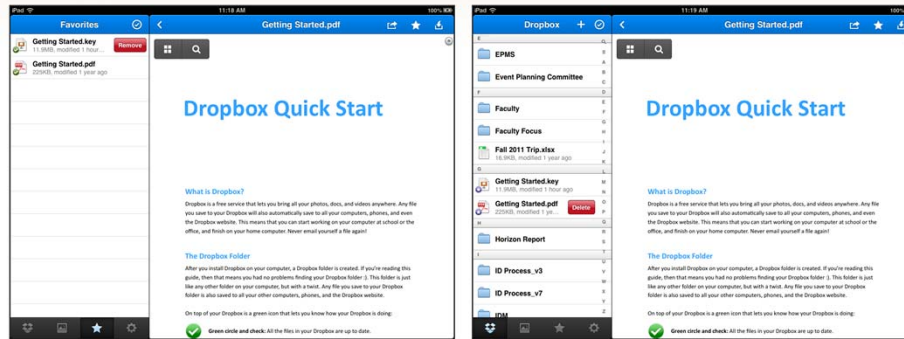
iPad
11:18 AM
100%
Favorites
Getting Started.key
11.9MB, modified 1 hour ago
Remove
Getting Started.pdf
225KB, modified 1 year ago
Getting Started.pdf

Dropbox Quick Start

What is Dropbox?
Dropbox is a free service that lets you bring all your photos, docs, and videos anywhere. Any file you save to your Dropbox will also automatically save to all your computers, phones, and even the Dropbox website. This means that you can start working on your computer at school or the office, and finish on your home computer. Never email yourself a file again!

The Dropbox Folder
After you install Dropbox on your computer, a Dropbox folder is created. If you're reading this guide, then that means you had no problems finding your Dropbox folder :). This folder is just like any other folder on your computer, but with a twist. Any file you save to your Dropbox folder is also saved to all your other computers, phones, and the Dropbox website.

On top of your Dropbox is a green icon that lets you know how your Dropbox is doing:

Green circle and check: All the files in your Dropbox are up to date.

iPad
11:19 AM
100%
Dropbox
E
EPMS
Event Planning Committee
F
Faculty
Faculty Focus
Fall 2011 Trip.xlsx
16.9KB, modified 1 year ago
G
Getting Started.key
11.9MB, modified 1 hour ago
Getting Started.pdf
225KB, modified 1 ye...
Delete
H
Horizon Report
I
ID Process_v3
ID Process_v7
IDM
Getting Started.pdf

Dropbox Quick Start

What is Dropbox?
Dropbox is a free service that lets you bring all your photos, docs, and videos anywhere. Any file you save to your Dropbox will also automatically save to all your computers, phones, and even the Dropbox website. This means that you can start working on your computer at school or the office, and finish on your home computer. Never email yourself a file again!

The Dropbox Folder
After you install Dropbox on your computer, a Dropbox folder is created. If you're reading this guide, then that means you had no problems finding your Dropbox folder :). This folder is just like any other folder on your computer, but with a twist. Any file you save to your Dropbox folder is also saved to all your other computers, phones, and the Dropbox website.

On top of your Dropbox is a green icon that lets you know how your Dropbox is doing:

Green circle and check: All the files in your Dropbox are up to date.